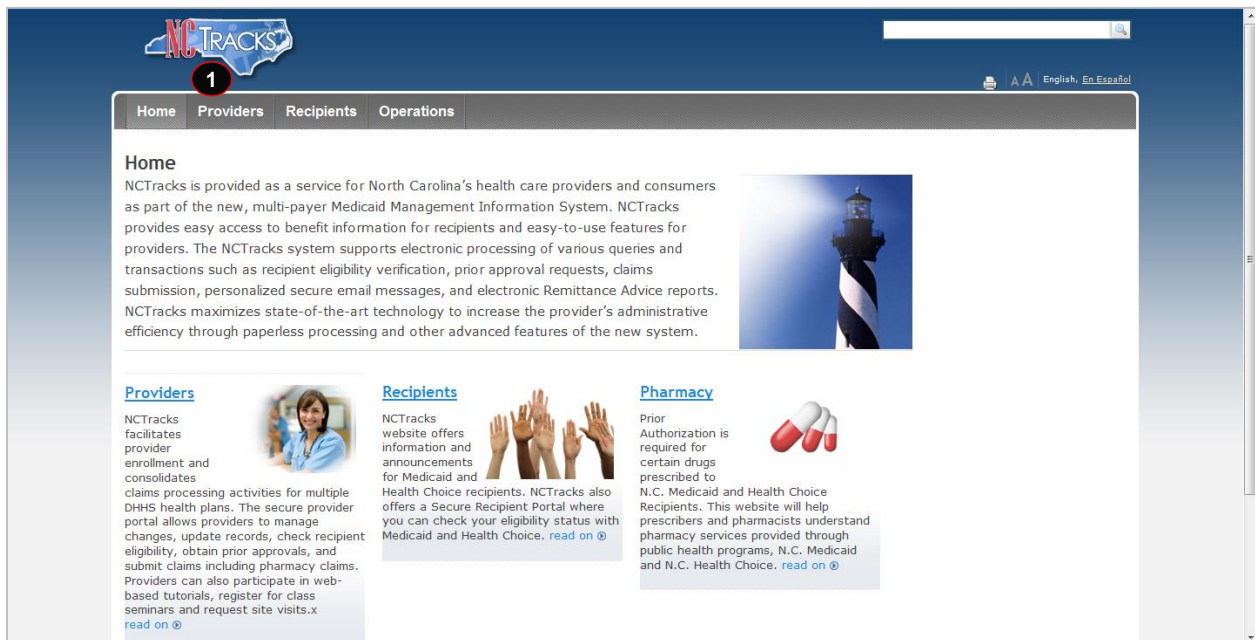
NCTRACKS

1

A A English, En Español

Home Providers Recipients Operations

Home

NCTracks is provided as a service for North Carolina's health care providers and consumers as part of the new, multi-payer Medicaid Management Information System. NCTracks provides easy access to benefit information for recipients and easy-to-use features for providers. The NCTracks system supports electronic processing of various queries and transactions such as recipient eligibility verification, prior approval requests, claims submission, personalized secure email messages, and electronic Remittance Advice reports. NCTracks maximizes state-of-the-art technology to increase the provider's administrative efficiency through paperless processing and other advanced features of the new system.

Providers

NCTracks facilitates provider enrollment and consolidates claims processing activities for multiple DHHS health plans. The secure provider portal allows providers to manage changes, update records, check recipient eligibility, obtain prior approvals, and submit claims including pharmacy claims. Providers can also participate in web-based tutorials, register for class seminars and request site visits.x
read on

Recipients

NCTracks website offers information and announcements for Medicaid and Health Choice recipients. NCTracks also offers a Secure Recipient Portal where you can check your eligibility status with Medicaid and Health Choice. read on

Pharmacy

Prior Authorization is required for certain drugs prescribed to N.C. Medicaid and Health Choice Recipients. This website will help prescribers and pharmacists understand pharmacy services provided through public health programs, N.C. Medicaid and N.C. Health Choice. read on